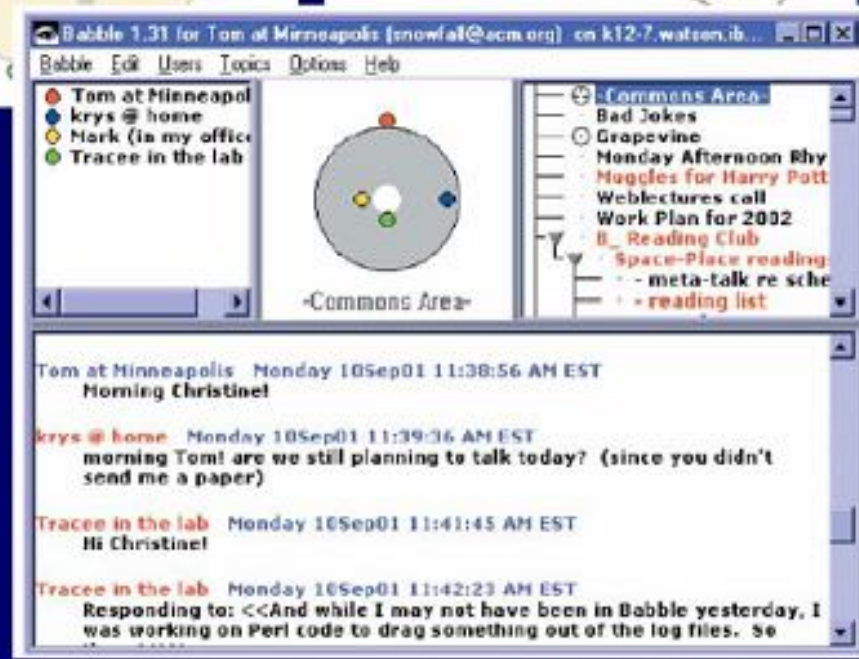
Babble 1.31 for Tom at Minneapolis (snowfall@acm.org) on k12-7.watson.ib...

Babble Edit Users Topics Options Help

Tom at Minneapol
krys @ home
Mark (in my office
Tracee in the lab

-Commons Area-

-Commons Area-
Bad Jokes
Grapevine
Monday Afternoon Rhy
Muggles for Harry Pott
Weblectures call
Work Plan for 2002
B_ Reading Club
Space-Place reading
- meta-talk re sche
- reading list

Tom at Minneapolis Monday 10Sep01 11:38:56 AM EST
Morning Christine!

krys @ home Monday 10Sep01 11:39:36 AM EST
morning Tom! are we still planning to talk today? (since you didn't send me a paper)

Tracee in the lab Monday 10Sep01 11:41:45 AM EST
Hi Christine!

Tracee in the lab Monday 10Sep01 11:42:23 AM EST
Responding to: <<And while I may not have been in Babble yesterday, I was working on Perl code to drag something out of the log files. So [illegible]